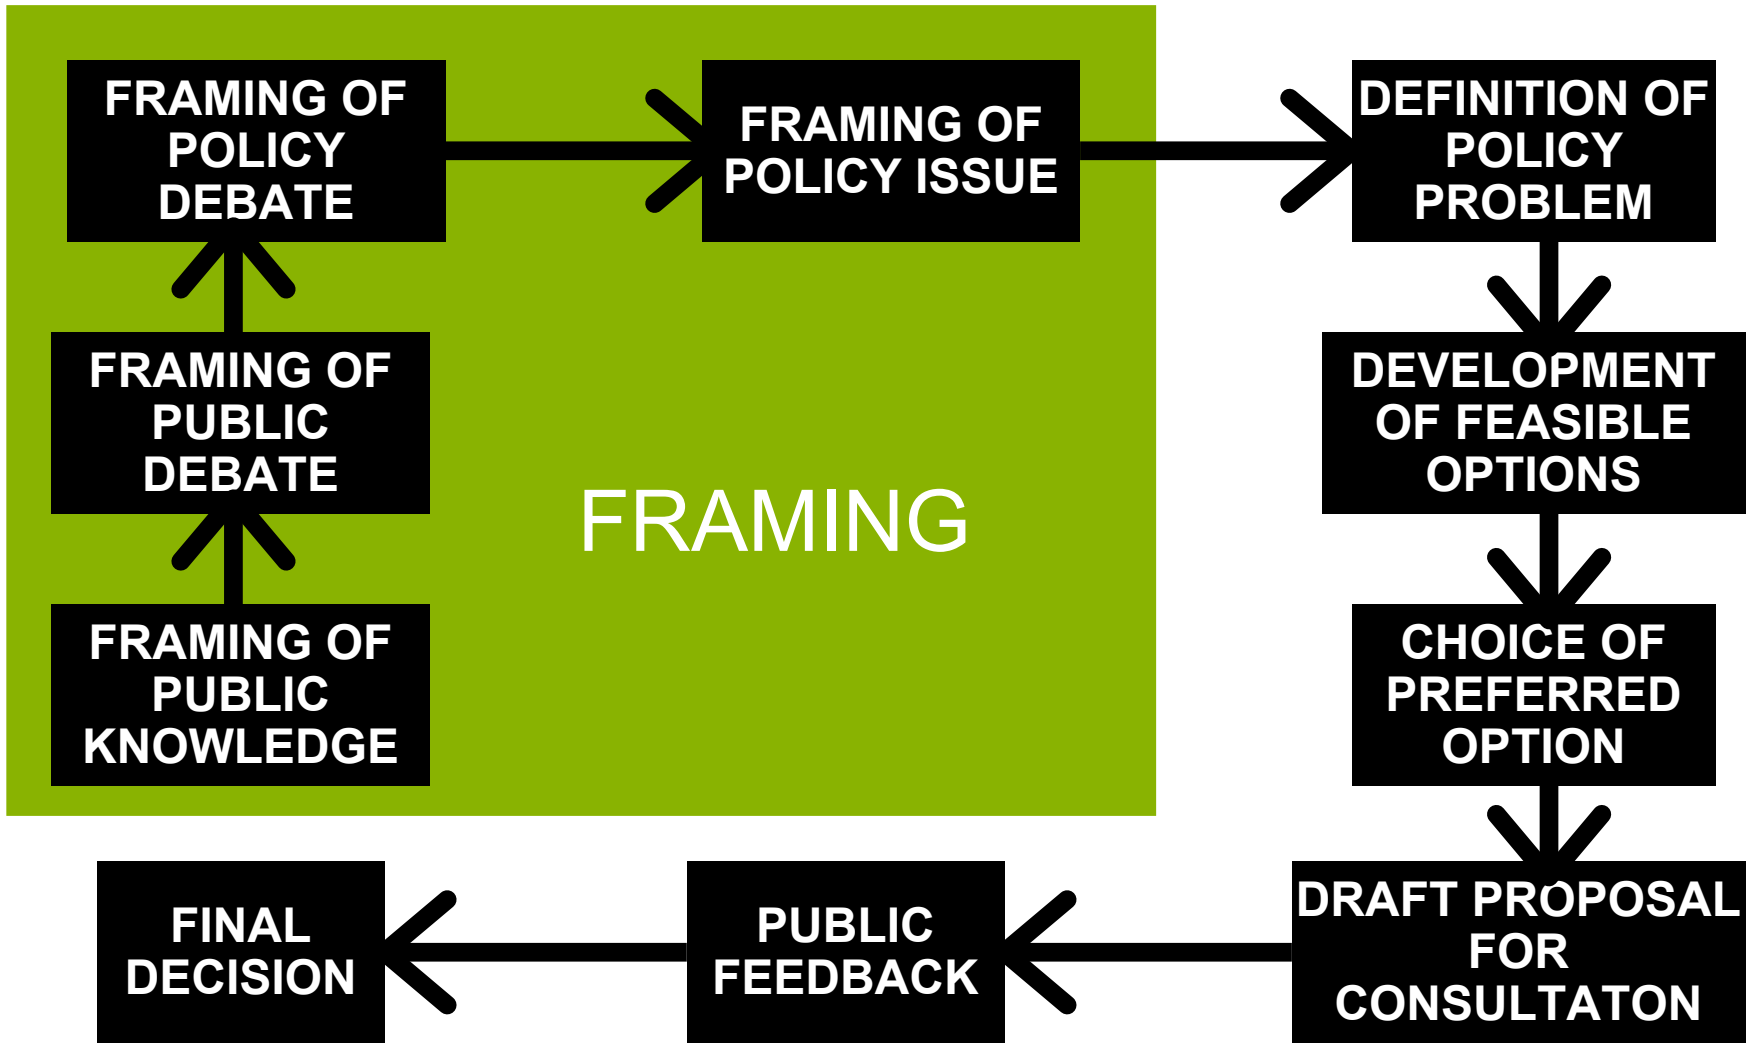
FRAMING OF PUBLIC KNOWLEDGE

FRAMING OF PUBLIC DEBATE

FRAMING OF POLICY DEBATE

FRAMING OF POLICY ISSUE

FRAMING

DEFINITION OF POLICY PROBLEM

DEVELOPMENT OF FEASIBLE OPTIONS

CHOICE OF PREFERRED OPTION

DRAFT PROPOSAL FOR CONSULTATON

PUBLIC FEEDBACK

FINAL DECISION